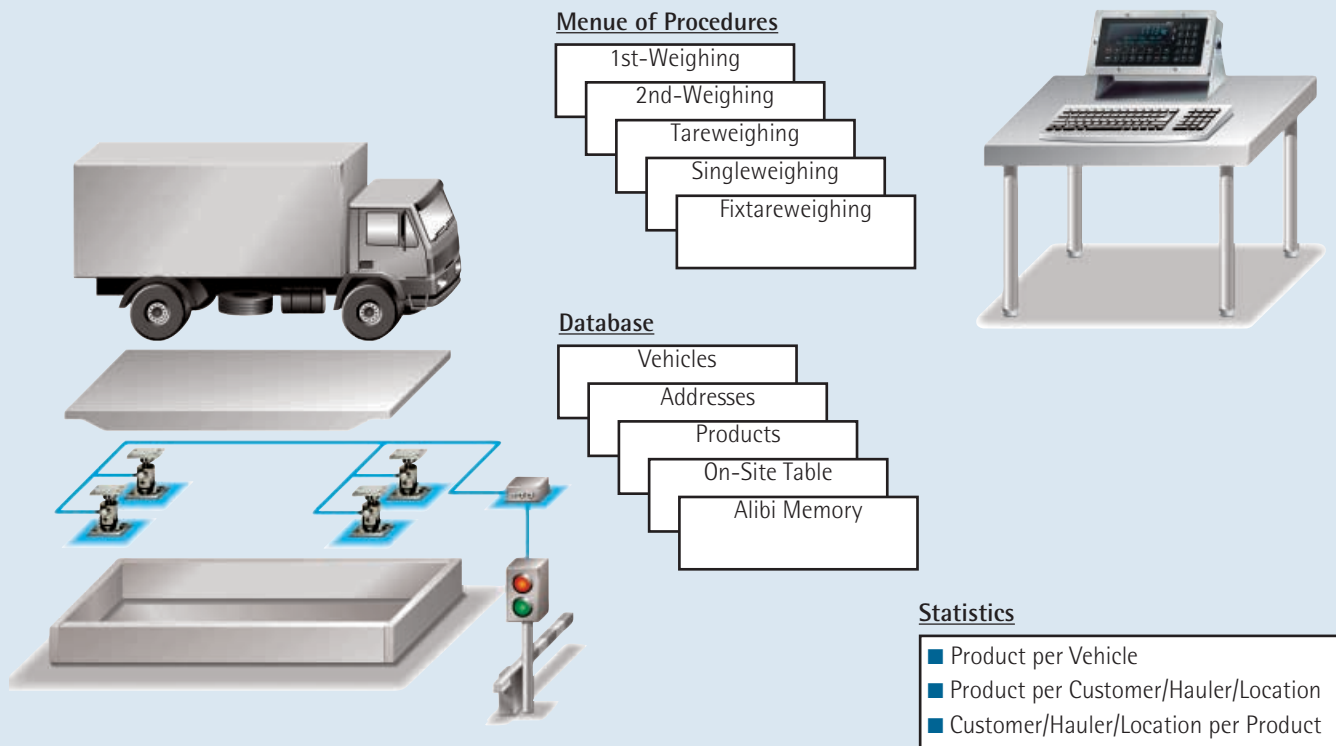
Menue of Procedures

1st-Weighing

2nd-Weighing

Tareweighing

Singleweighing

Fixtareweighing

Database

Vehicles

Addresses

Products

On-Site Table

Alibi Memory

Statistics

■ Product per Vehicle
■ Product per Customer/Hauler/Location
■ Customer/Hauler/Location per Product